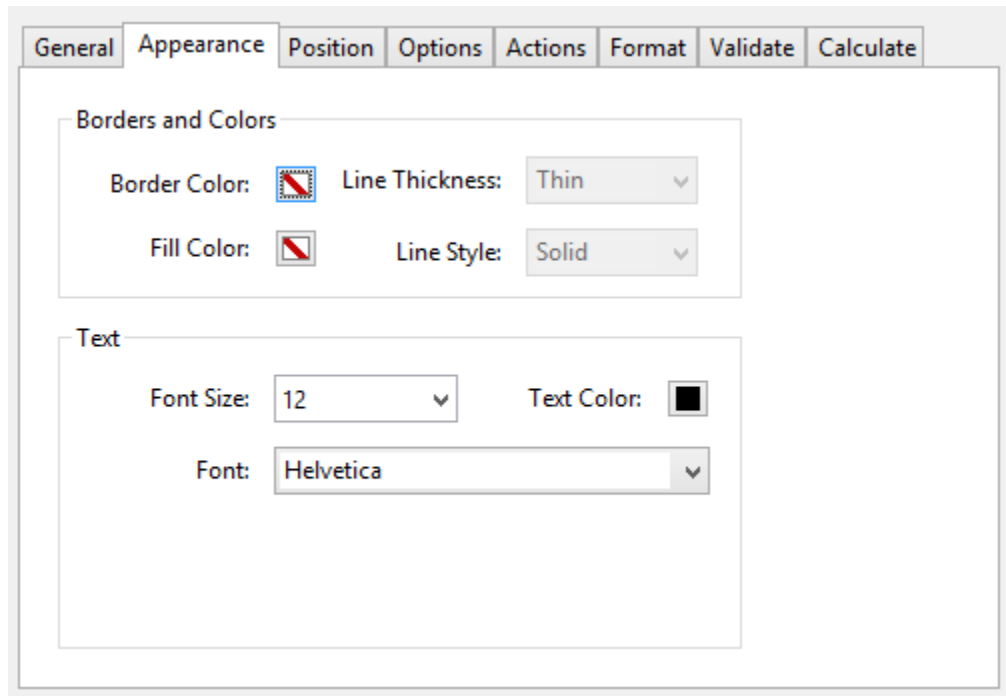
General Appearance Position Options Actions Format Validate Calculate

Borders and Colors

Border Color: Line Thickness: Thin

Fill Color: Line Style: Solid

Text

Font Size: 12 Text Color:

Font: Helvetica